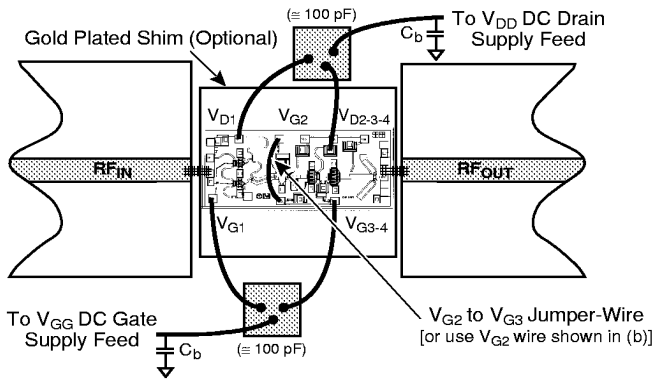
($\cong$ 100 pF)

To $V_{DD}$ DC Drain Supply Feed

$C_b$

Gold Plated Shim (Optional)

$V_{D1}$

$V_{G2}$

$V_{D2-3-4}$

$RF_{IN}$

$RF_{OUT}$

$V_{G1}$

$V_{G3-4}$

To $V_{GG}$ DC Gate Supply Feed

$C_b$

($\cong$ 100 pF)

$V_{G2}$ to $V_{G3}$ Jumper-Wire

[or use $V_{G2}$ wire shown in (b)]